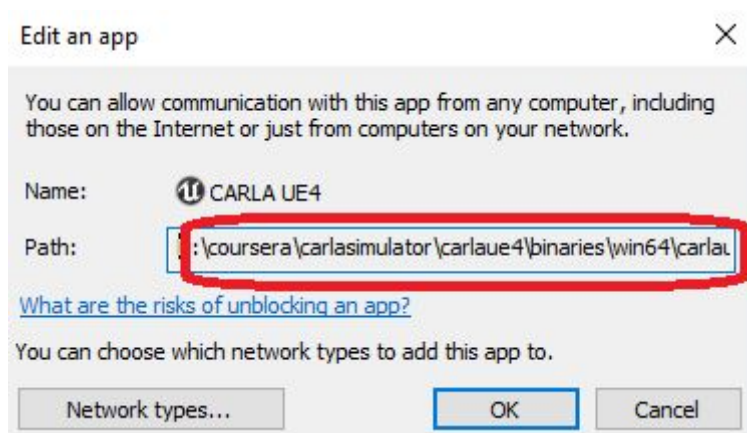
Edit an app

×

You can allow communication with this app from any computer, including those on the Internet or just from computers on your network.

Name: CARLA UE4

Path: :\coursera\carlasimulator\carlaue4\binaries\win64\carlau

What are the risks of unblocking an app?

You can choose which network types to add this app to.

Network types...

OK

Cancel